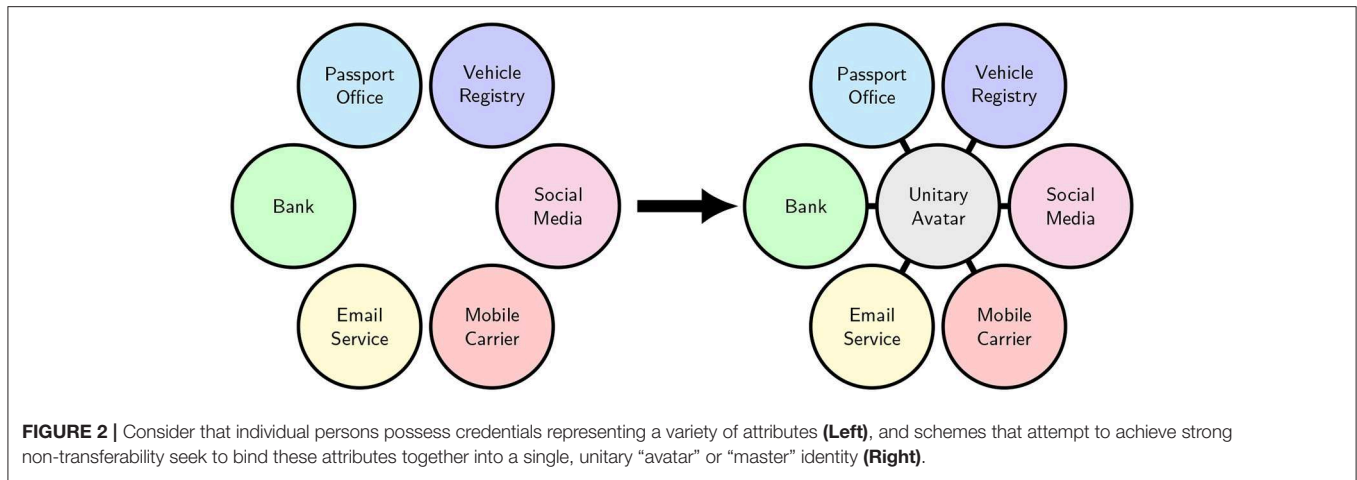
Passport Office

Vehicle Registry

Bank

Social Media

Email Service

Mobile Carrier

Passport Office

Vehicle Registry

Bank

Unitary Avatar

Social Media

Email Service

Mobile Carrier

**FIGURE 2 |** Consider that individual persons possess credentials representing a variety of attributes **(Left)**, and schemes that attempt to achieve strong non-transferability seek to bind these attributes together into a single, unitary "avatar" or "master" identity **(Right)**.